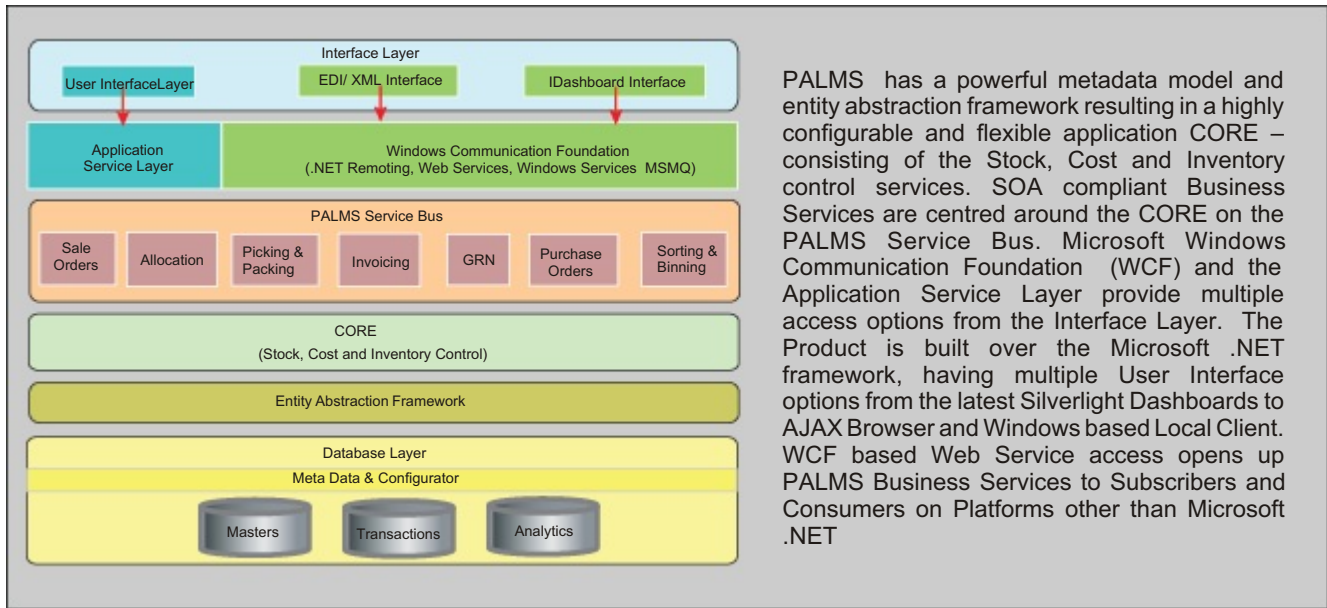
Interface Layer

User InterfaceLayer

EDI/ XML Interface

IDashboard Interface

Application Service Layer

Windows Communication Foundation (.NET Remoting, Web Services, Windows Services MSMQ)

PALMS Service Bus

Sale Orders

Allocation

Picking & Packing

Invoicing

GRN

Purchase Orders

Sorting & Binning

CORE (Stock, Cost and Inventory Control)

Entity Abstraction Framework

Database Layer

Meta Data & Configurator

Masters

Transactions

Analytics

PALMS has a powerful metadata model and entity abstraction framework resulting in a highly configurable and flexible application CORE – consisting of the Stock, Cost and Inventory control services. SOA compliant Business Services are centred around the CORE on the PALMS Service Bus. Microsoft Windows Communication Foundation (WCF) and the Application Service Layer provide multiple access options from the Interface Layer. The Product is built over the Microsoft .NET framework, having multiple User Interface options from the latest Silverlight Dashboards to AJAX Browser and Windows based Local Client. WCF based Web Service access opens up PALMS Business Services to Subscribers and Consumers on Platforms other than Microsoft .NET